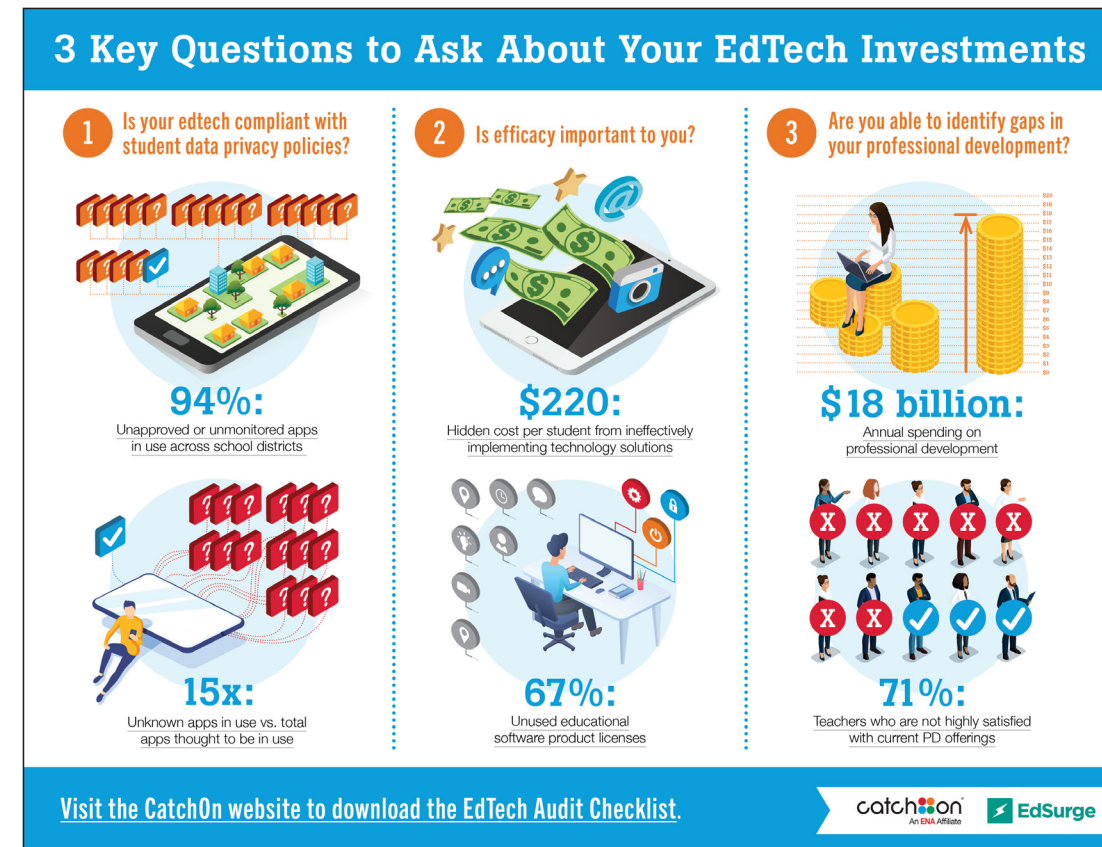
3 Key Questions to Ask About Your EdTech Investments

1 Is your edtech compliant with student data privacy policies?

94%:
Unapproved or unmonitored apps in use across school districts

15x:
Unknown apps in use vs. total apps thought to be in use

2 Is efficacy important to you?

$220:
Hidden cost per student from ineffectively implementing technology solutions

67%:
Unused educational software product licenses

3 Are you able to identify gaps in your professional development?

$20 $19 $18 $17 $16 $15 $14 $13 $12 $11 $10 $9 $8 $7 $6 $5 $4 $3 $2 $1 $0

$18 billion:
Annual spending on professional development

71%:
Teachers who are not highly satisfied with current PD offerings

Visit the CatchOn website to download the EdTech Audit Checklist.

catchon An ENA Affiliate

EdSurge